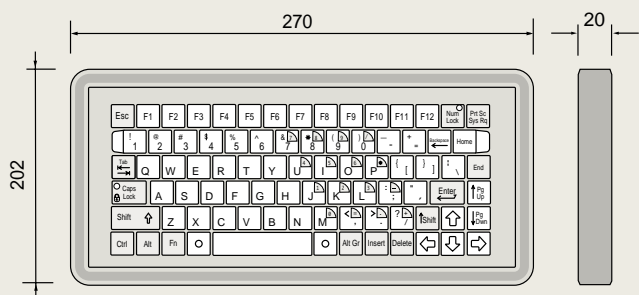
270

20

202

Esc F1 F2 F3 F4 F5 F6 F7 F8 F9 F10 F11 F12 Num Lock Prt Sc Sys Rq

! 1 @ 2 # 3 $ 4 % 5 ^ 6 & 7 * 8 ( 9 ) 0 _ - + = Backspace Home

Tab Q W E R T Y U I O P { [ } ] | \ End

Caps Lock A S D F G H J K L : ; " ' Enter Pg Up

Shift Z X C V B N M < , > . ? / Shift Pg Dwn

Ctrl Alt Fn Alt Gr Insert Delete